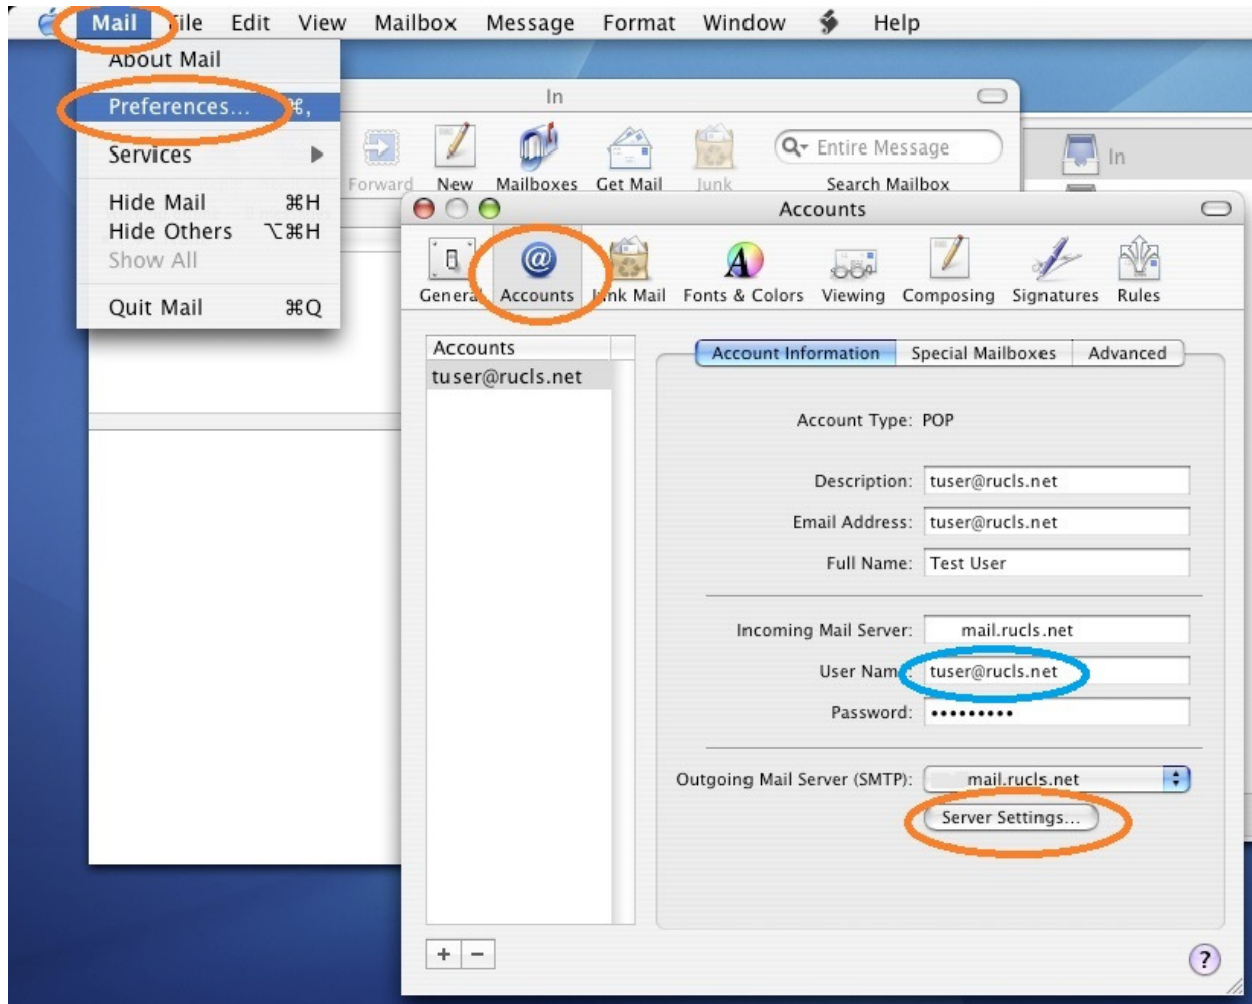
Mail File Edit View Mailbox Message Format Window Help

About Mail
Preferences... ⌘,
Services
Hide Mail ⌘H
Hide Others ⌥⌘H
Show All
Quit Mail ⌘Q

In

Forward New Mailboxes Get Mail Junk

Entire Message

Search Mailbox

In

Accounts

General Accounts Junk Mail Fonts & Colors Viewing Composing Signatures Rules

Accounts
tuser@rucls.net

Account Information | Special Mailboxes | Advanced

Account Type: POP

Description: tuser@rucls.net
Email Address: tuser@rucls.net
Full Name: Test User

Incoming Mail Server: mail.rucls.net
User Name: tuser@rucls.net
Password: ••••••••••

Outgoing Mail Server (SMTP): mail.rucls.net

Server Settings...

+ −

?